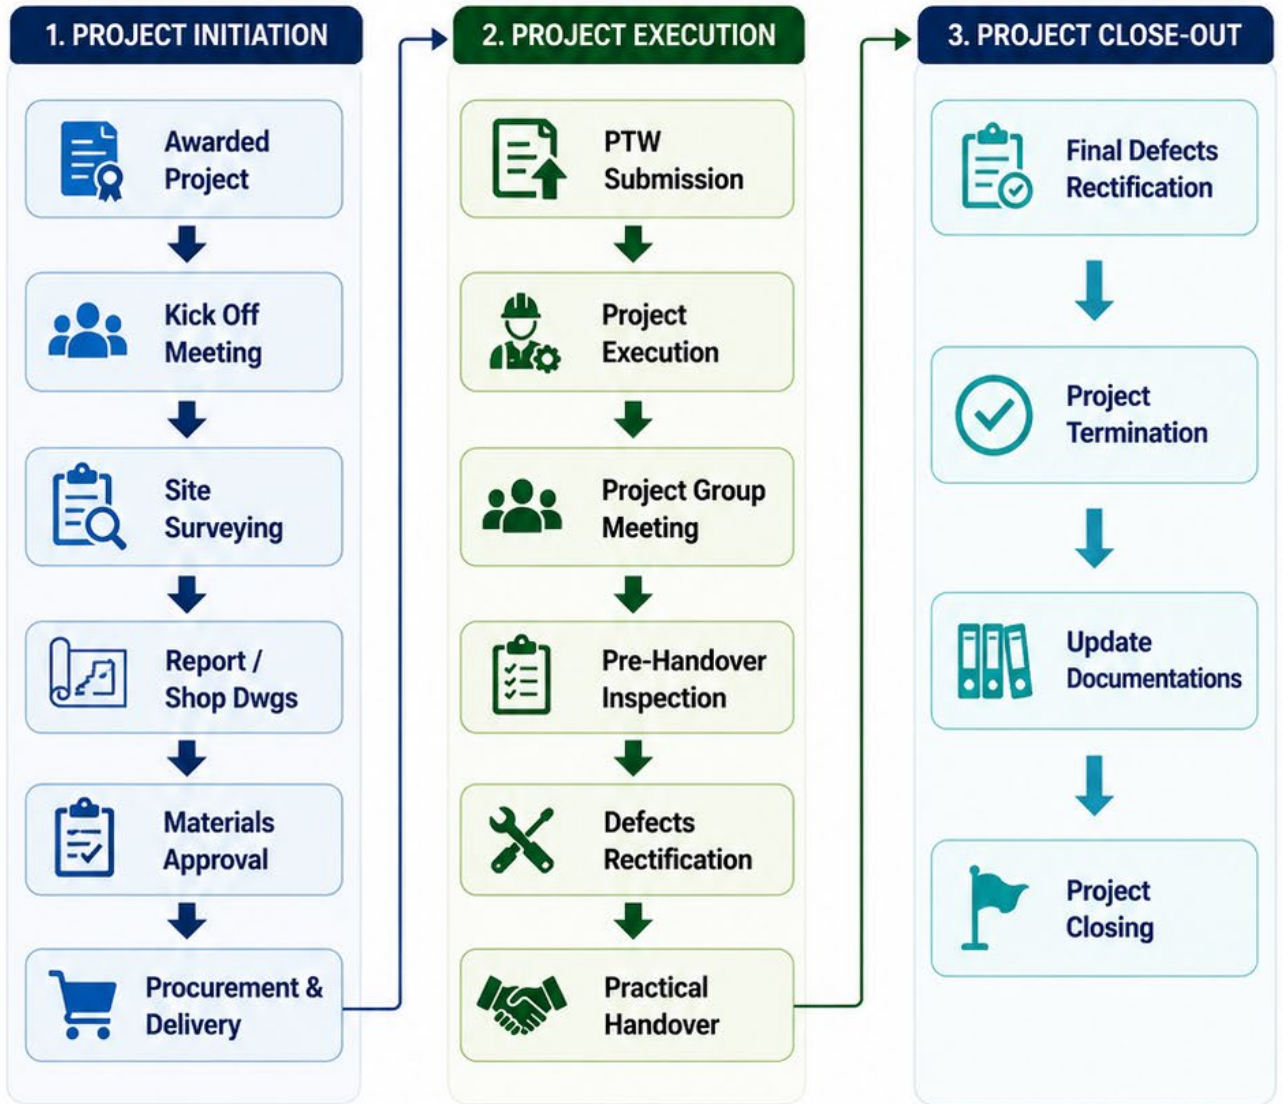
1. PROJECT INITIATION

Awarded Project

Kick Off Meeting

Site Surveying

Report / Shop Dwgs

Materials Approval

Procurement & Delivery

2. PROJECT EXECUTION

PTW Submission

Project Execution

Project Group Meeting

Pre-Handover Inspection

Defects Rectification

Practical Handover

3. PROJECT CLOSE-OUT

Final Defects Rectification

Project Termination

Update Documentations

Project Closing